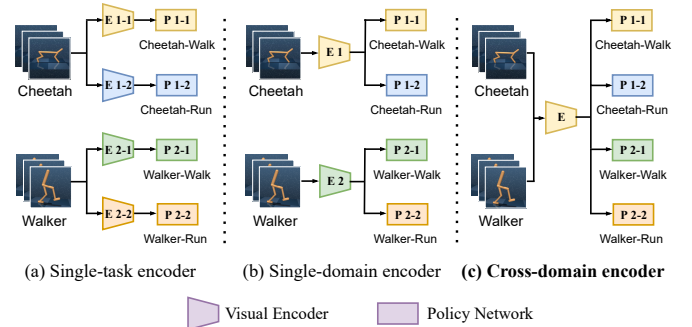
E 1-1
P 1-1
Cheetah-Walk
Cheetah
E 1-2
P 1-2
Cheetah-Run
E 2-1
P 2-1
Walker-Walk
Walker
E 2-2
P 2-2
Walker-Run

E 1
P 1-1
Cheetah-Walk
Cheetah
P 1-2
Cheetah-Run
E 2
P 2-1
Walker-Walk
Walker
P 2-2
Walker-Run

Cheetah
E
P 1-1
Cheetah-Walk
P 1-2
Cheetah-Run
P 2-1
Walker-Walk
Walker
P 2-2
Walker-Run

(a) Single-task encoder
(b) Single-domain encoder
(c) Cross-domain encoder

Visual Encoder
Policy Network